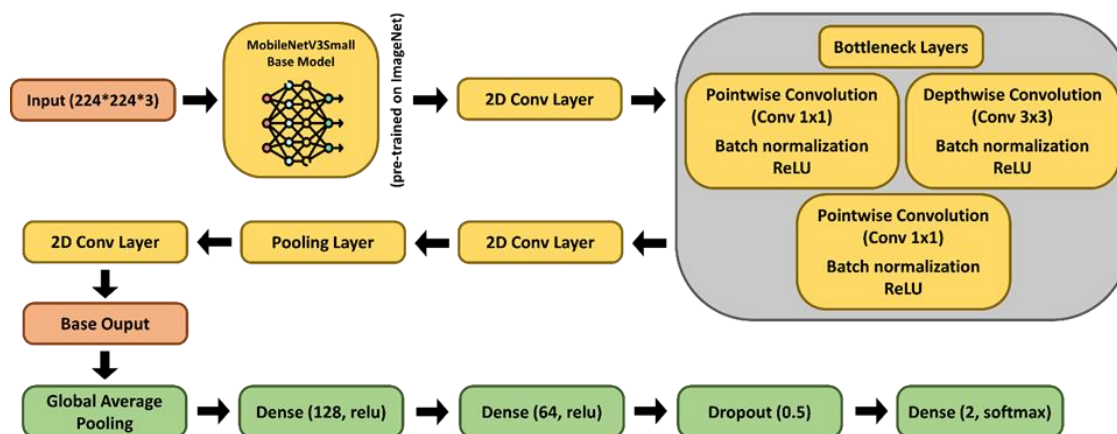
Input (224*224*3)

MobileNetV3Small Base Model

(pre-trained on ImageNet)

2D Conv Layer

Bottleneck Layers

Pointwise Convolution (Conv 1x1)
Batch normalization
ReLU

Depthwise Convolution (Conv 3x3)
Batch normalization
ReLU

Pointwise Convolution (Conv 1x1)
Batch normalization
ReLU

2D Conv Layer

Pooling Layer

2D Conv Layer

Base Ouput

Global Average Pooling

Dense (128, relu)

Dense (64, relu)

Dropout (0.5)

Dense (2, softmax)